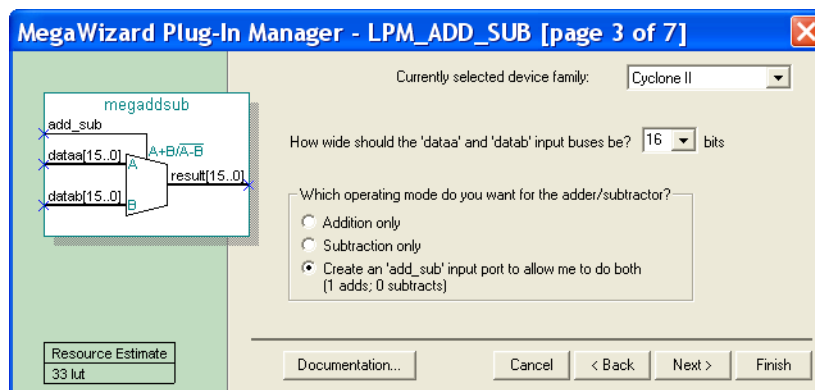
MegaWizard Plug-In Manager - LPM_ADD_SUB [page 3 of 7]

megaddsub
add_sub
dataa[15..0]
datab[15..0]
A
B
$A+B/\overline{A-B}$
result[15..0]

Currently selected device family: Cyclone II

How wide should the 'dataa' and 'datab' input buses be? 16 bits

Which operating mode do you want for the adder/subtractor?
Addition only
Subtraction only
Create an 'add_sub' input port to allow me to do both
(1 adds; 0 subtracts)

Resource Estimate
33 lut

Documentation...
Cancel
< Back
Next >
Finish